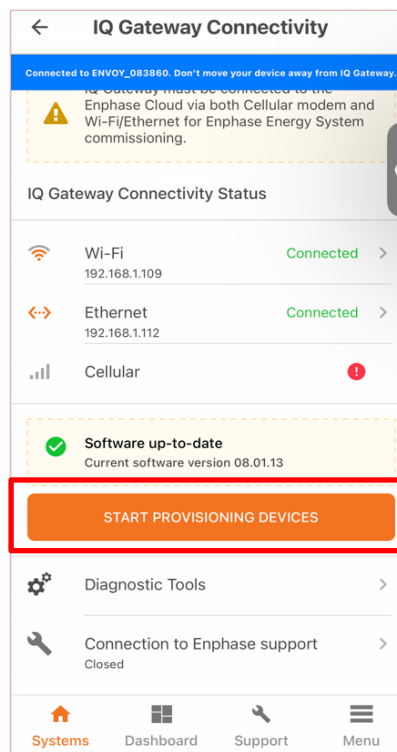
IQ Gateway Connectivity

Connected to ENVOY_083860. Don't move your device away from IQ Gateway.

IQ Gateway must be connected to the Enphase Cloud via both Cellular modem and Wi-Fi/Ethernet for Enphase Energy System commissioning.

IQ Gateway Connectivity Status

Wi-Fi
192.168.1.109
Connected

Ethernet
192.168.1.112
Connected

Cellular

Software up-to-date
Current software version 08.01.13

START PROVISIONING DEVICES

Diagnostic Tools

Connection to Enphase support
Closed

Systems Dashboard Support Menu